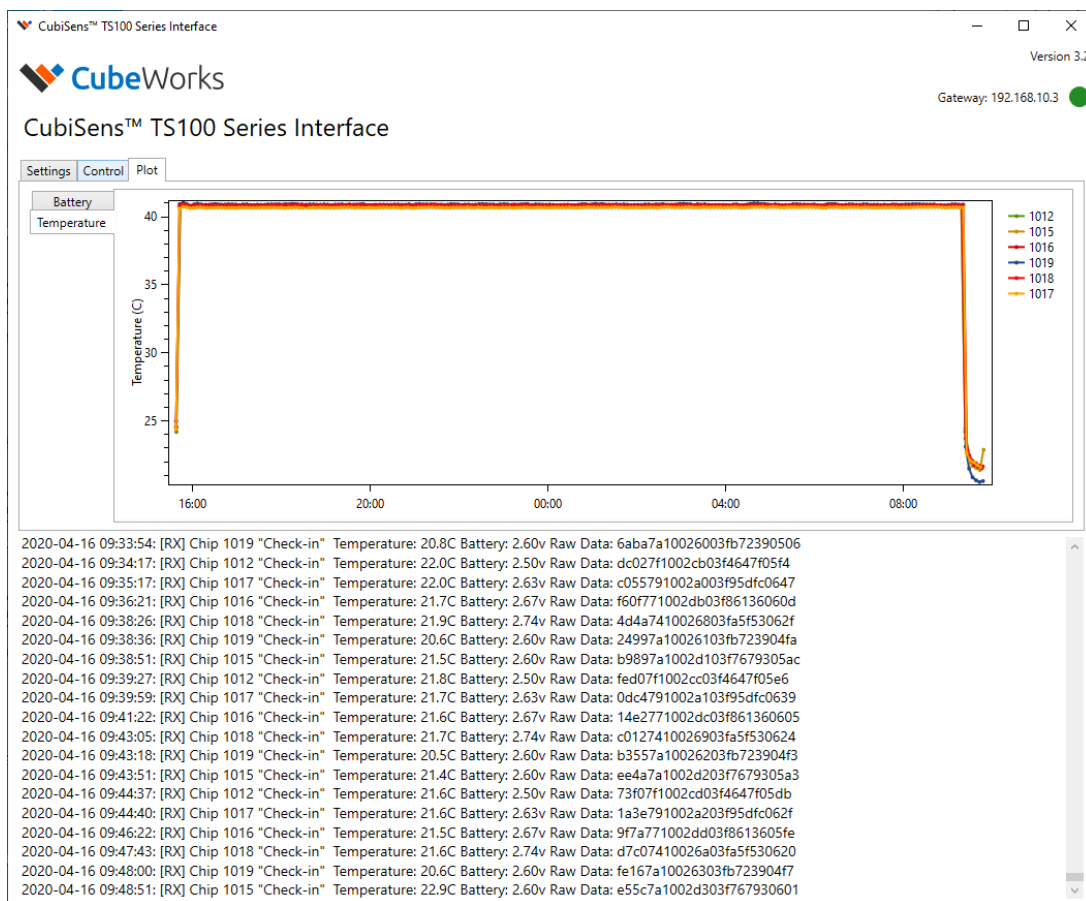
CubiSens™ TS100 Series Interface

Version 3.2

CubeWorks

Gateway: 192.168.10.3

CubiSens™ TS100 Series Interface

Settings Control Plot

Battery
Temperature

Temperature (C)

40
35
30
25

16:00 20:00 00:00 04:00 08:00

1012
1015
1016
1019
1018
1017

2020-04-16 09:33:54: [RX] Chip 1019 "Check-in" Temperature: 20.8C Battery: 2.60v Raw Data: 6aba7a10026003fb72390506
2020-04-16 09:34:17: [RX] Chip 1012 "Check-in" Temperature: 22.0C Battery: 2.50v Raw Data: dc027f1002cb03f4647f05f4
2020-04-16 09:35:17: [RX] Chip 1017 "Check-in" Temperature: 22.0C Battery: 2.63v Raw Data: c055791002a003f95dfc0647
2020-04-16 09:36:21: [RX] Chip 1016 "Check-in" Temperature: 21.7C Battery: 2.67v Raw Data: f60f771002db03f86136060d
2020-04-16 09:38:26: [RX] Chip 1018 "Check-in" Temperature: 21.9C Battery: 2.74v Raw Data: 4d4a7410026803fa5f53062f
2020-04-16 09:38:36: [RX] Chip 1019 "Check-in" Temperature: 20.6C Battery: 2.60v Raw Data: 24997a10026103fb723904fa
2020-04-16 09:38:51: [RX] Chip 1015 "Check-in" Temperature: 21.5C Battery: 2.60v Raw Data: b9897a1002d103f7679305ac
2020-04-16 09:39:27: [RX] Chip 1012 "Check-in" Temperature: 21.8C Battery: 2.50v Raw Data: fed07f1002cc03f4647f05e6
2020-04-16 09:39:59: [RX] Chip 1017 "Check-in" Temperature: 21.7C Battery: 2.63v Raw Data: 0dc4791002a103f95dfc0639
2020-04-16 09:41:22: [RX] Chip 1016 "Check-in" Temperature: 21.6C Battery: 2.67v Raw Data: 14e2771002dc03f861360605
2020-04-16 09:43:05: [RX] Chip 1018 "Check-in" Temperature: 21.7C Battery: 2.74v Raw Data: c0127410026903fa5f530624
2020-04-16 09:43:18: [RX] Chip 1019 "Check-in" Temperature: 20.5C Battery: 2.60v Raw Data: b3557a10026203fb723904f3
2020-04-16 09:43:51: [RX] Chip 1015 "Check-in" Temperature: 21.4C Battery: 2.60v Raw Data: ee4a7a1002d203f7679305a3
2020-04-16 09:44:37: [RX] Chip 1012 "Check-in" Temperature: 21.6C Battery: 2.50v Raw Data: 73f07f1002cd03f4647f05db
2020-04-16 09:44:40: [RX] Chip 1017 "Check-in" Temperature: 21.6C Battery: 2.63v Raw Data: 1a3e791002a203f95dfc062f
2020-04-16 09:46:22: [RX] Chip 1016 "Check-in" Temperature: 21.5C Battery: 2.67v Raw Data: 9f7a771002dd03f8613605fe
2020-04-16 09:47:43: [RX] Chip 1018 "Check-in" Temperature: 21.6C Battery: 2.74v Raw Data: d7c07410026a03fa5f530620
2020-04-16 09:48:00: [RX] Chip 1019 "Check-in" Temperature: 20.6C Battery: 2.60v Raw Data: fe167a10026303fb723904f7
2020-04-16 09:48:51: [RX] Chip 1015 "Check-in" Temperature: 22.9C Battery: 2.60v Raw Data: e55c7a1002d303f767930601